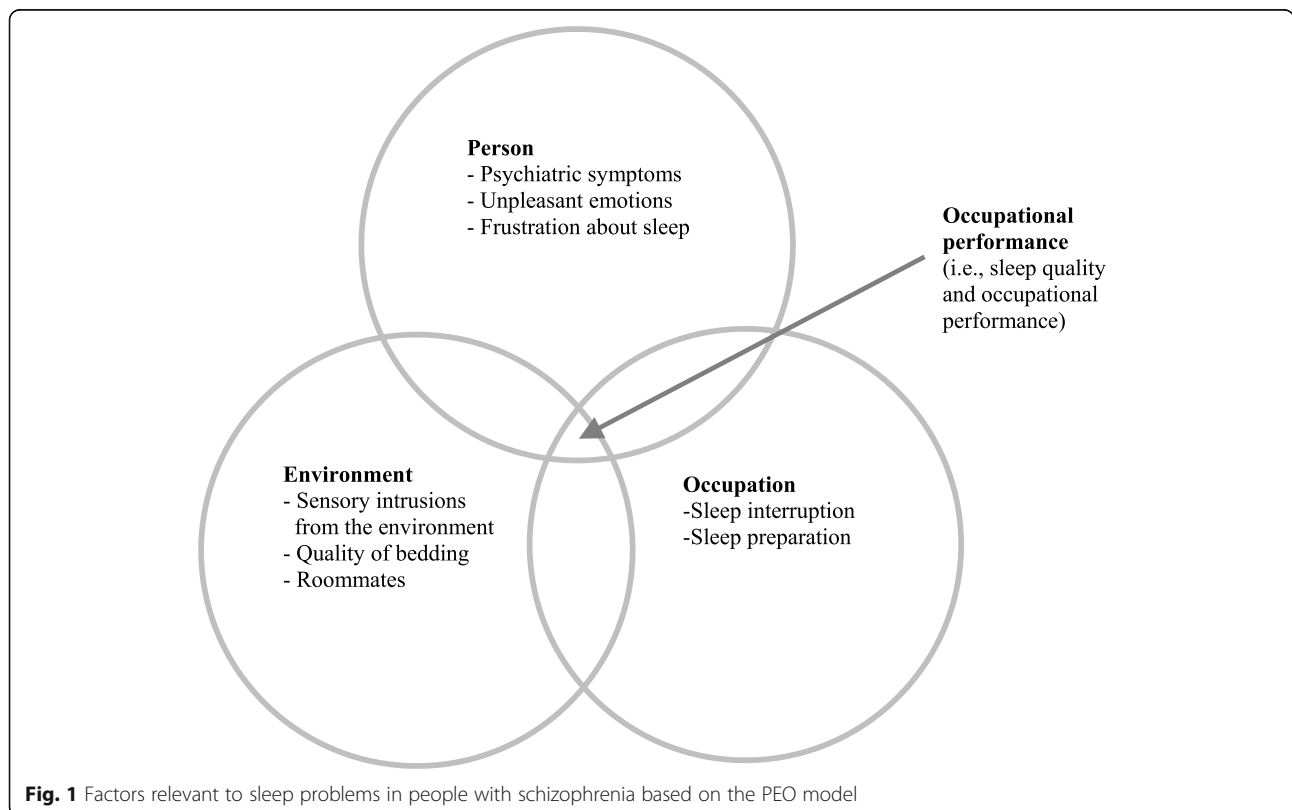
**Person**
- Psychiatric symptoms
- Unpleasant emotions
- Frustration about sleep

**Occupational performance**
(i.e., sleep quality and occupational performance)

**Environment**
- Sensory intrusions from the environment
- Quality of bedding
- Roommates

**Occupation**
-Sleep interruption
-Sleep preparation

**Fig. 1** Factors relevant to sleep problems in people with schizophrenia based on the PEO model